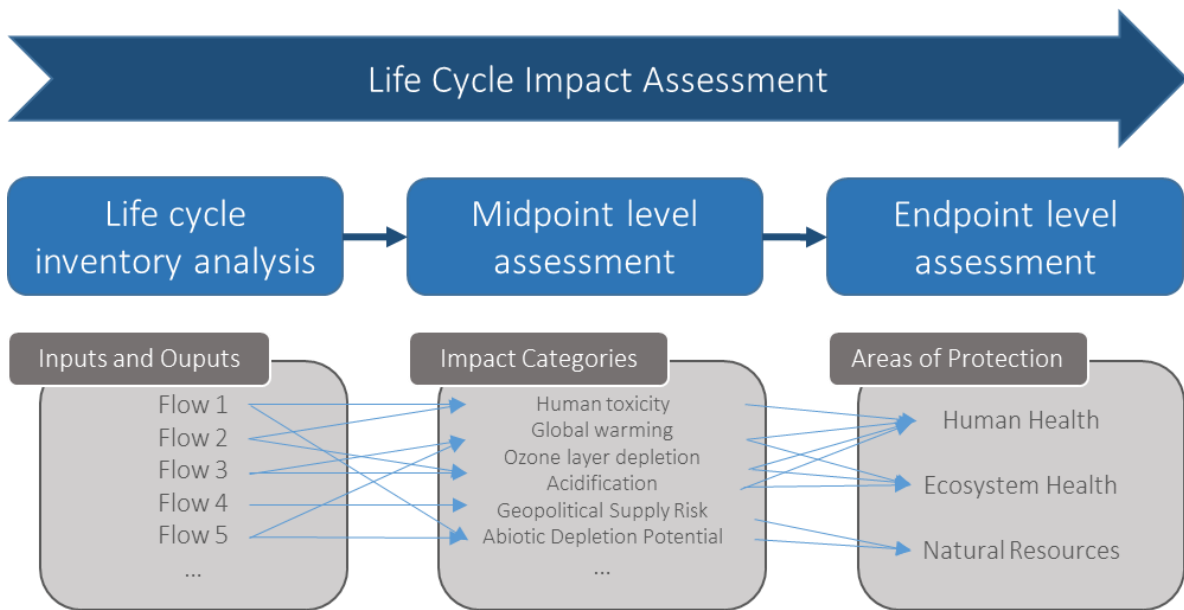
Life Cycle Impact Assessment

Life cycle inventory analysis

Midpoint level assessment

Endpoint level assessment

Inputs and Ouputs

Flow 1
Flow 2
Flow 3
Flow 4
Flow 5
...

Impact Categories

Human toxicity
Global warming
Ozone layer depletion
Acidification
Geopolitical Supply Risk
Abiotic Depletion Potential
...

Areas of Protection

Human Health
Ecosystem Health
Natural Resources